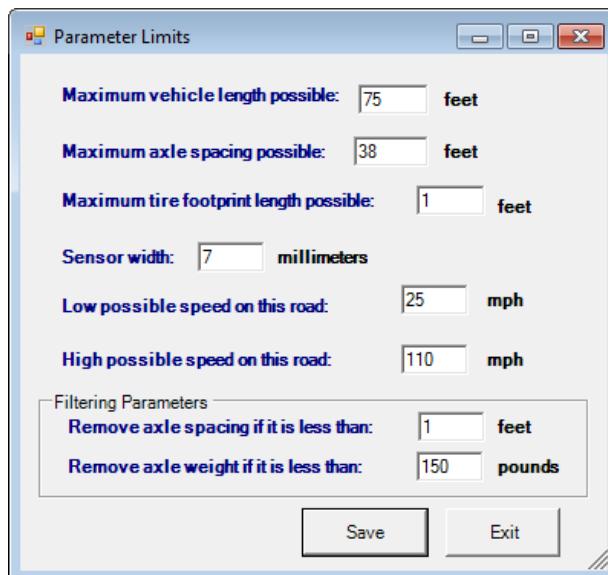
Parameter Limits

Maximum vehicle length possible: 75 feet

Maximum axle spacing possible: 38 feet

Maximum tire footprint length possible: 1 feet

Sensor width: 7 millimeters

Low possible speed on this road: 25 mph

High possible speed on this road: 110 mph

Filtering Parameters

Remove axle spacing if it is less than: 1 feet

Remove axle weight if it is less than: 150 pounds

Save

Exit